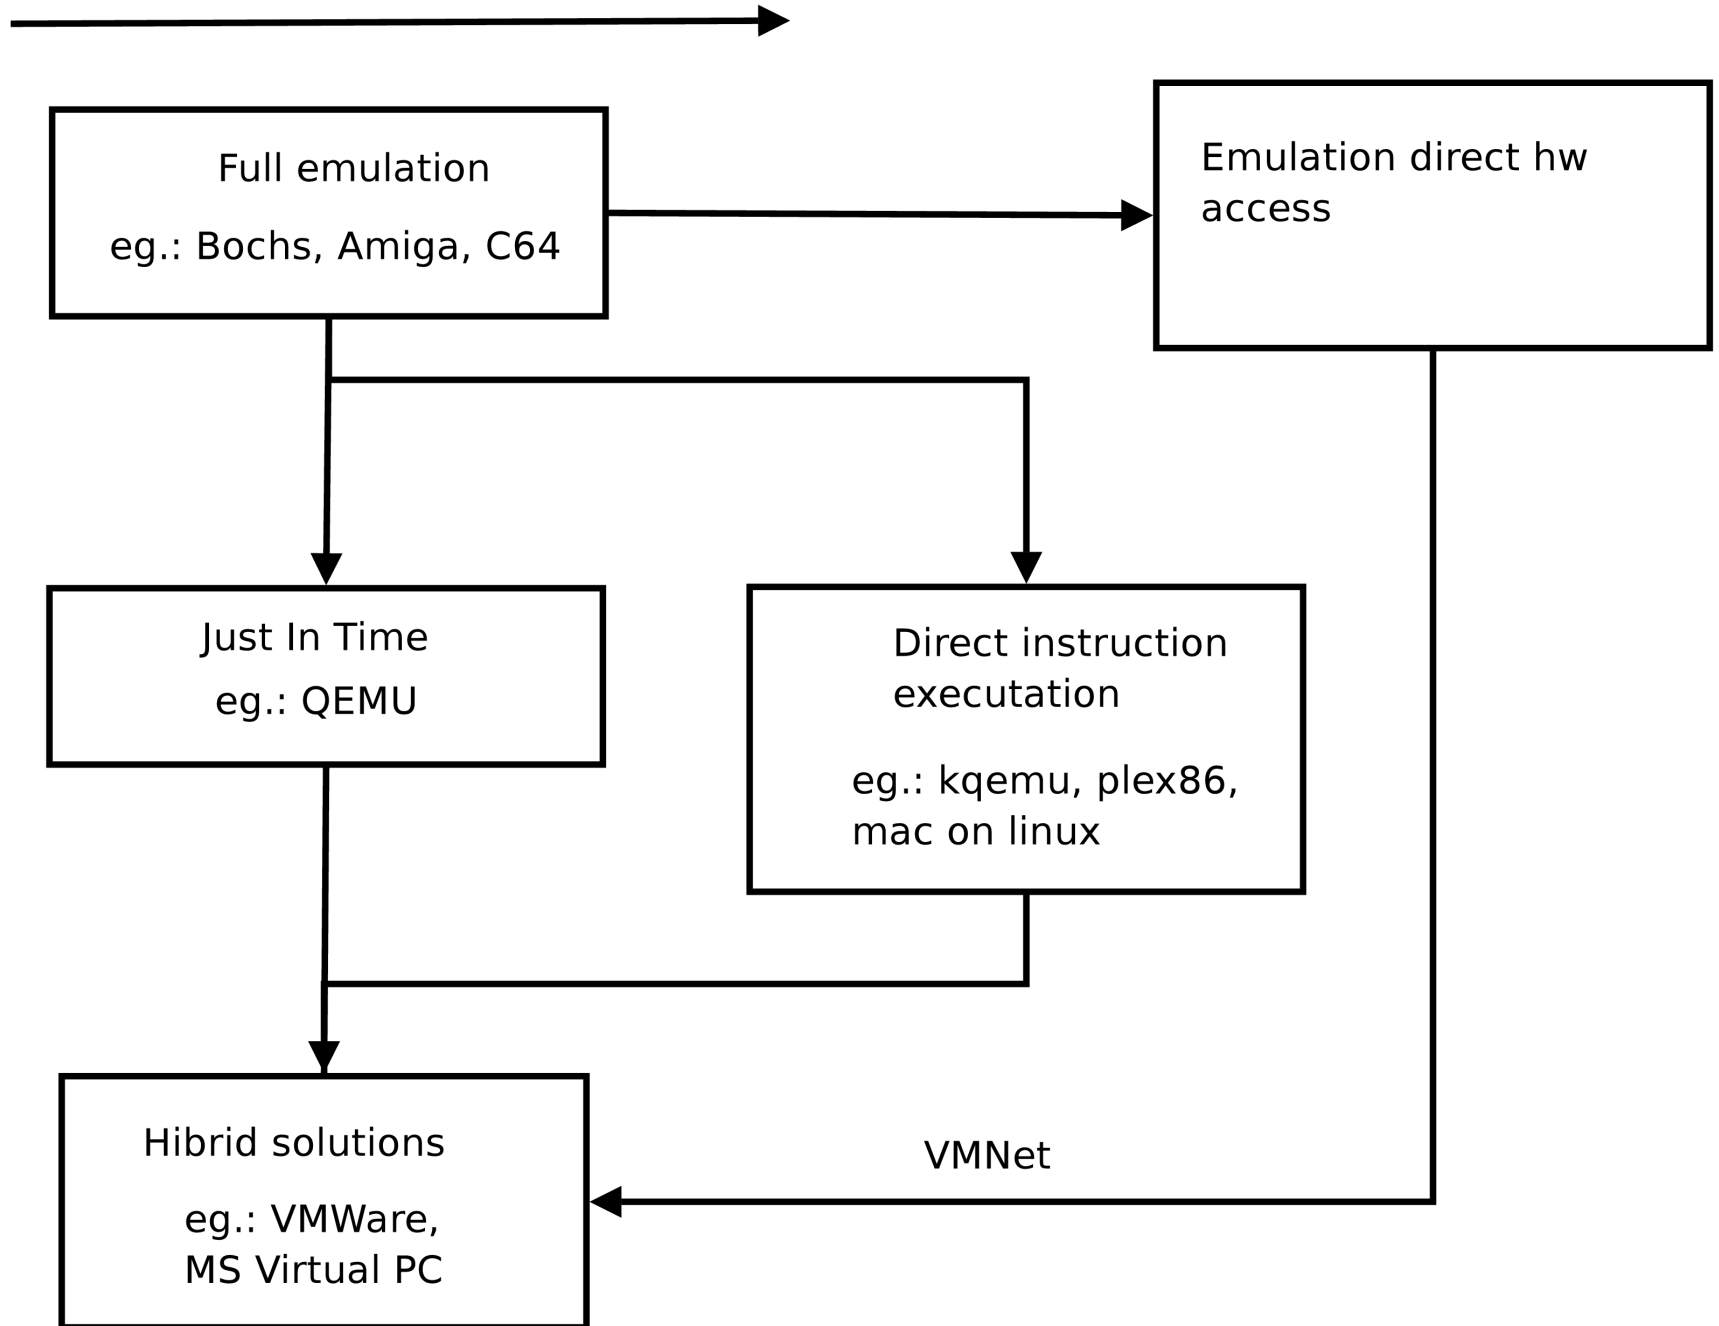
Full emulation

eg.: Bochs, Amiga, C64

Emulation direct hw access

Just In Time

eg.: QEMU

Direct instruction executation

eg.: kqemu, plex86, mac on linux

Hibrid solutions

eg.: VMWare, MS Virtual PC

VMNet